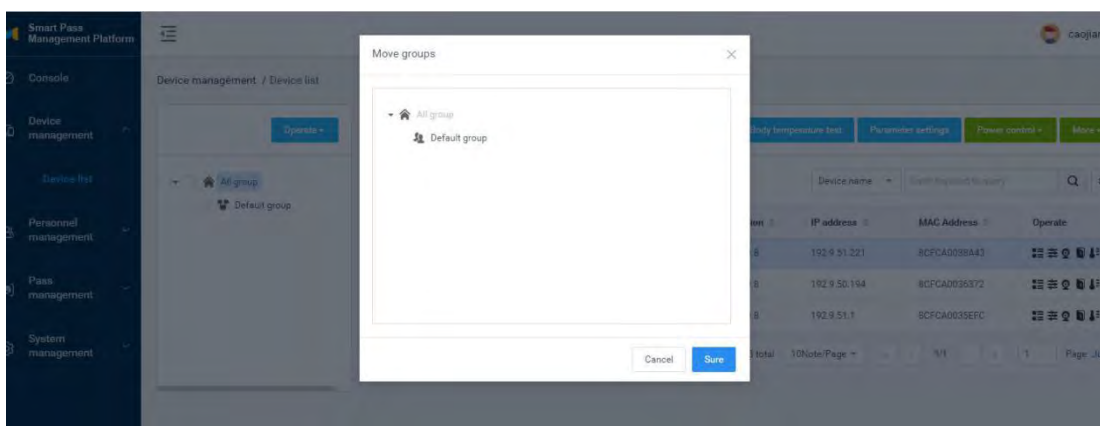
Smart Pass Management Platform

Console

Device management

Device list

Personnel management

Pass management

System management

Device management / Device list

Operate

All group

Default group

caojian

Body temperature test

Parameter settings

Power control

More

Device name

Search keyword to query

IP address

MAC Address

Operate

192.9.51.221

8CFCA0038A43

192.9.50.194

8CFCA0036372

192.9.51.1

8CFCA0035EFC

total

10Note/Page

9/1

1

Page

Move groups

×

All group

Default group

Cancel

Sure